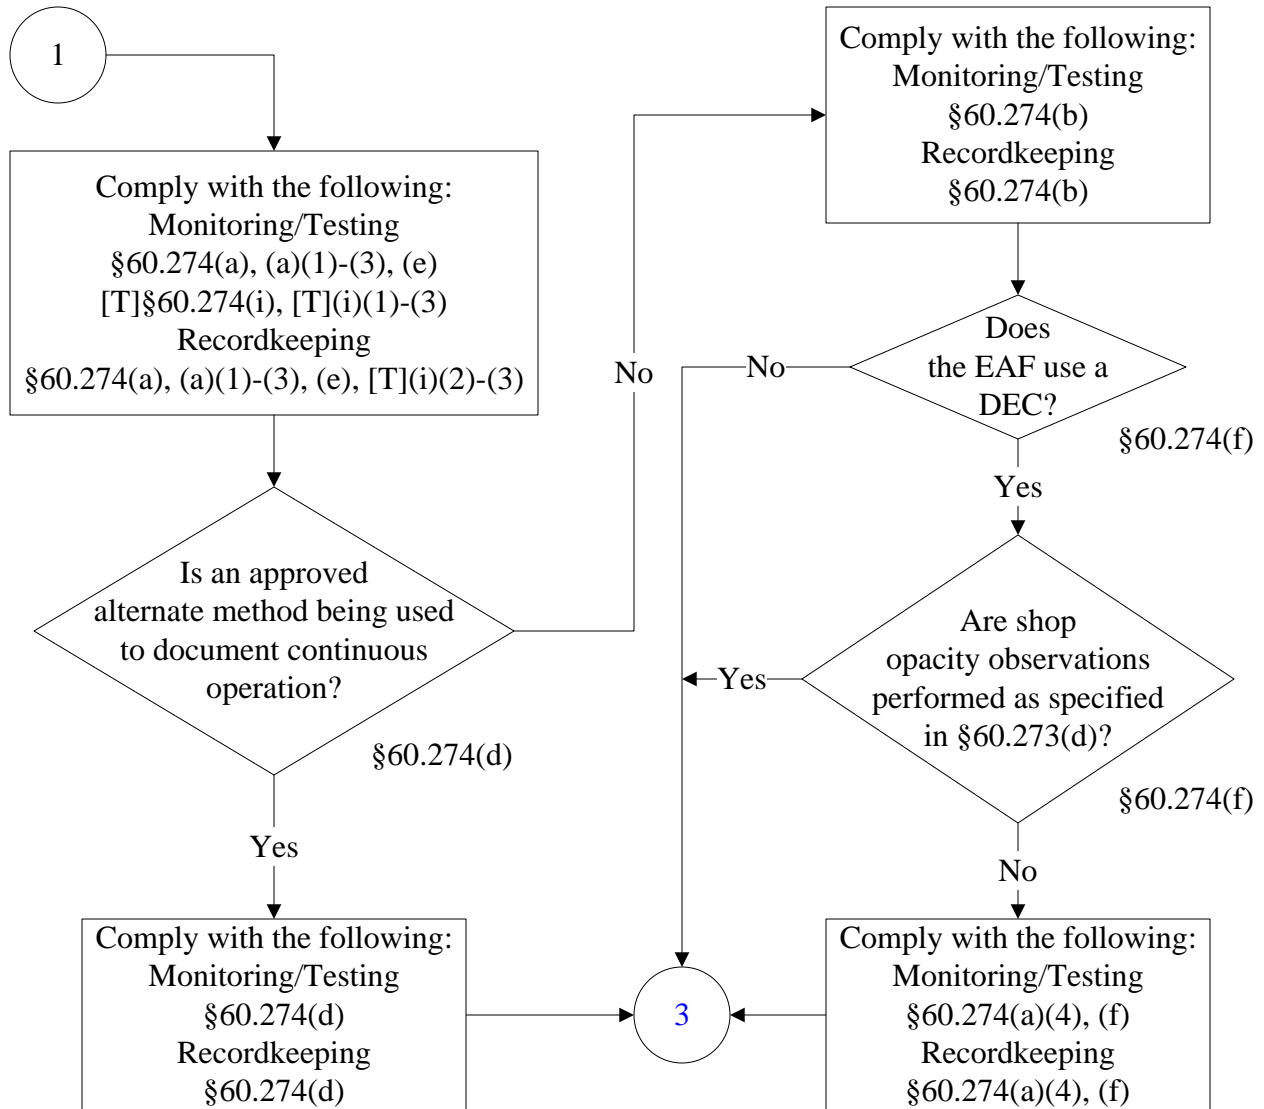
1

Comply with the following:
Monitoring/Testing
§60.274(a), (a)(1)-(3), (e)
[T]§60.274(i), [T](i)(1)-(3)
Recordkeeping
§60.274(a), (a)(1)-(3), (e), [T](i)(2)-(3)

Is an approved alternate method being used to document continuous operation?

§60.274(d)

No

Yes

Comply with the following:
Monitoring/Testing
§60.274(d)
Recordkeeping
§60.274(d)

3

Comply with the following:
Monitoring/Testing
§60.274(b)
Recordkeeping
§60.274(b)

Does the EAF use a DEC?

§60.274(f)

No

Yes

Are shop opacity observations performed as specified in §60.273(d)?

§60.274(f)

Yes

No

Comply with the following:
Monitoring/Testing
§60.274(a)(4), (f)
Recordkeeping
§60.274(a)(4), (f)